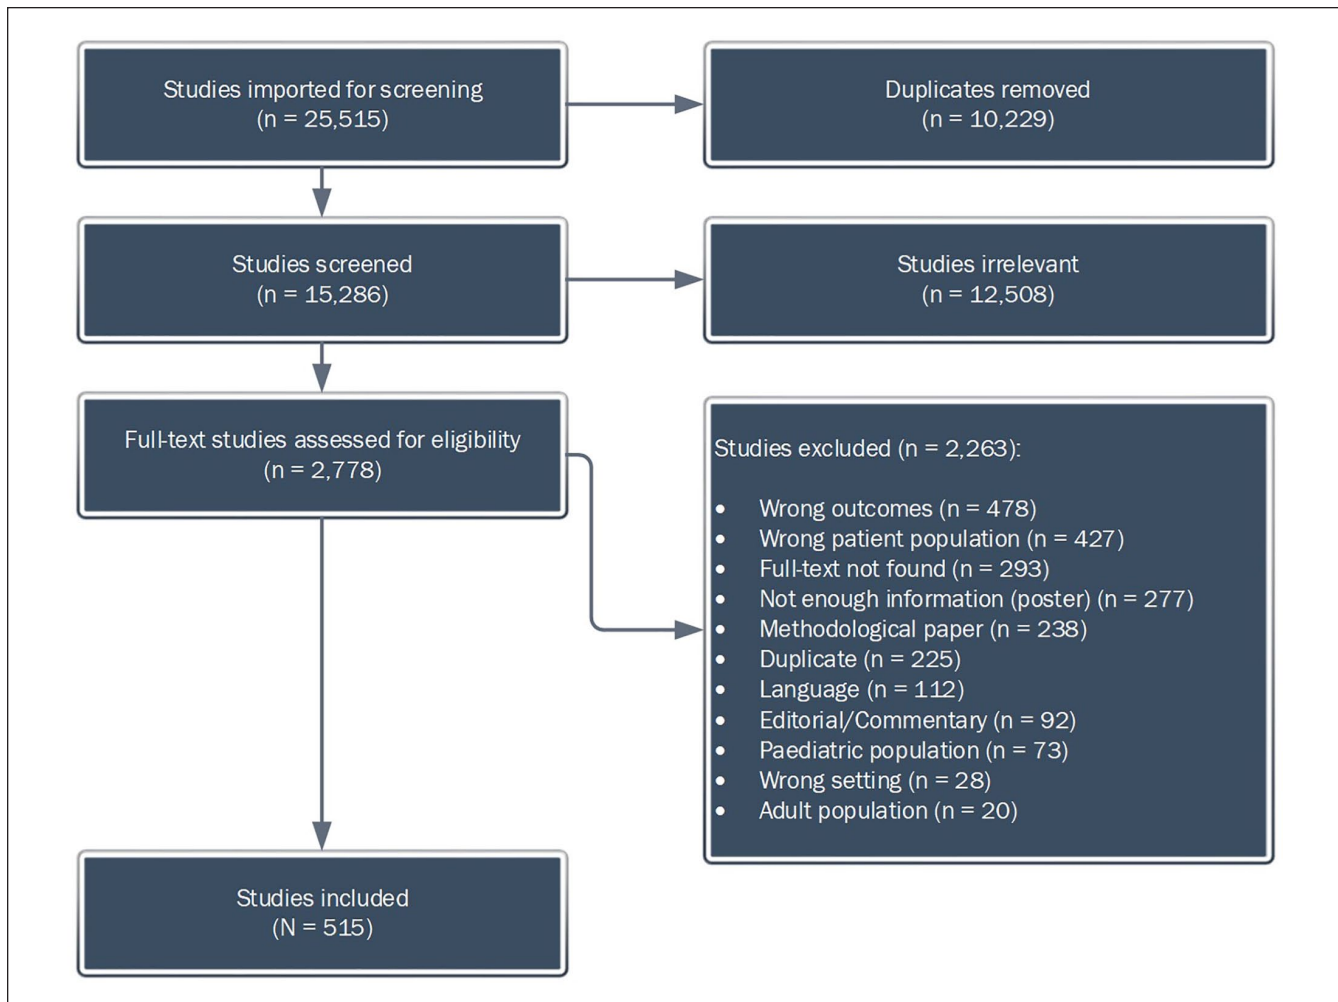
Studies imported for screening
(n = 25,515)

Duplicates removed
(n = 10,229)

Studies screened
(n = 15,286)

Studies irrelevant
(n = 12,508)

Full-text studies assessed for eligibility
(n = 2,778)

Studies excluded (n = 2,263):

- Wrong outcomes (n = 478)
- Wrong patient population (n = 427)
- Full-text not found (n = 293)
- Not enough information (poster) (n = 277)
- Methodological paper (n = 238)
- Duplicate (n = 225)
- Language (n = 112)
- Editorial/Commentary (n = 92)
- Paediatric population (n = 73)
- Wrong setting (n = 28)
- Adult population (n = 20)

Studies included
(N = 515)